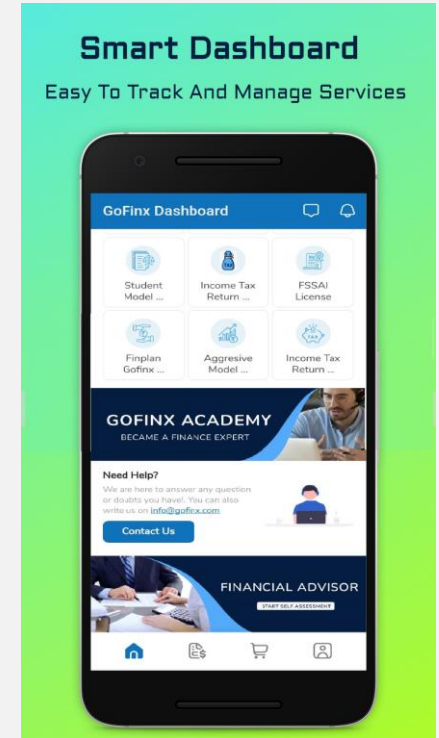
Smart Dashboard

Easy To Track And Manage Services

GoFinx Dashboard

Student Model ...

Income Tax Return ...

FSSAI License

Finplan Gofinx ...

Aggresive Model ...

Income Tax Return ...

GOFINX ACADEMY

BECAME A FINANCE EXPERT

Need Help?

We are here to answer any question or doubts you have!. You can also write us on info@gofinx.com

Contact Us

FINANCIAL ADVISOR

START SELF ASSESSMENT